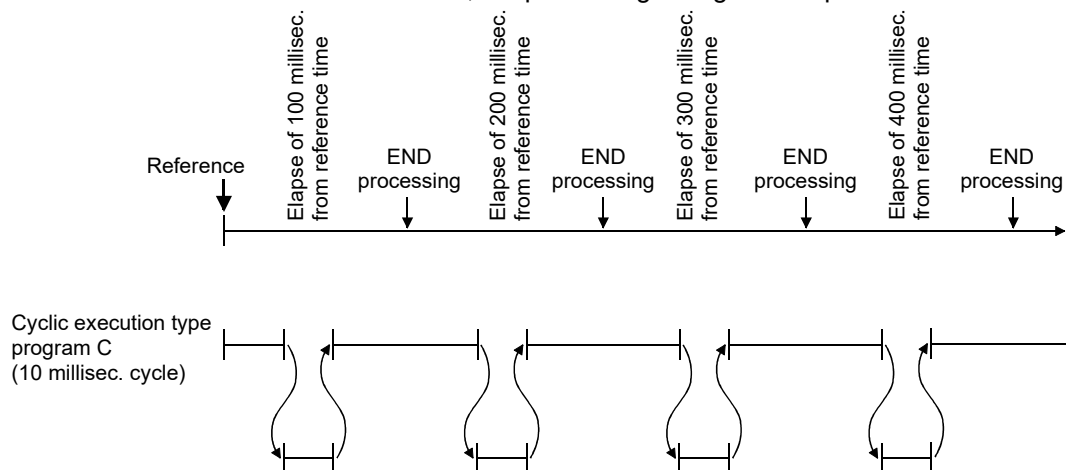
Reference

Elapse of 100 millisec. from reference time

END processing

Elapse of 200 millisec. from reference time

END processing

Elapse of 300 millisec. from reference time

END processing

Elapse of 400 millisec. from reference time

END processing

Cyclic execution type program C (10 millisec. cycle)